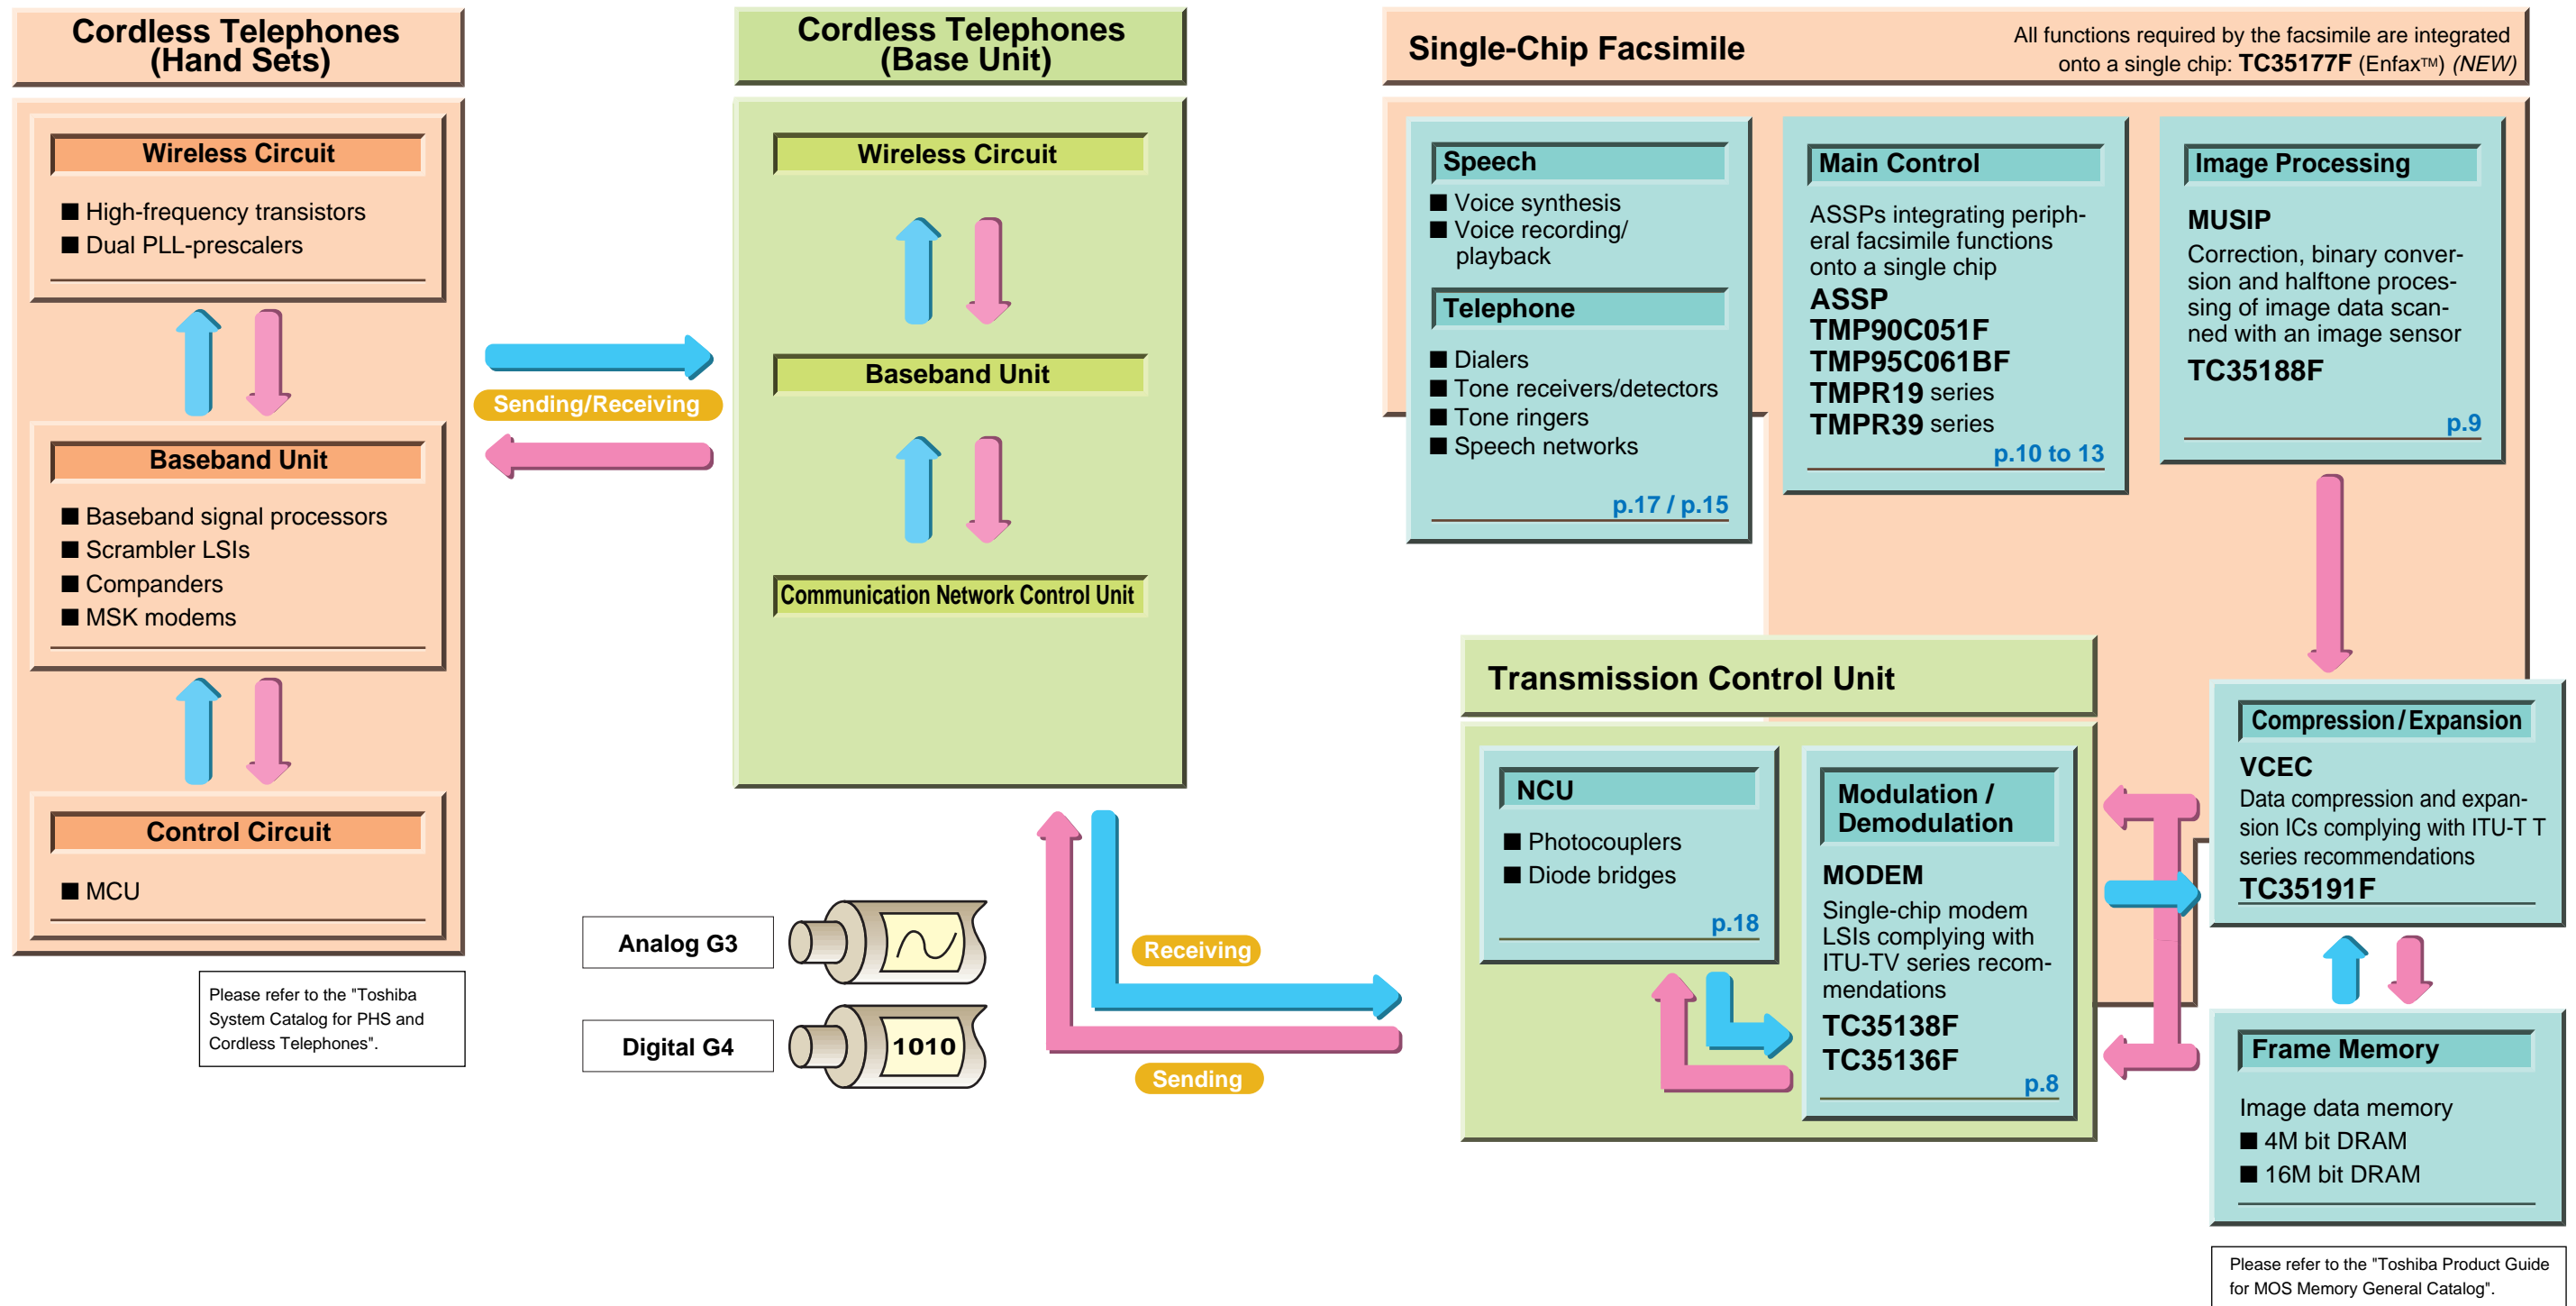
Cordless Telephones (Hand Sets)

Wireless Circuit

■ High-frequency transistors
■ Dual PLL-prescalers

Baseband Unit

■ Baseband signal processors
■ Scrambler LSIs
■ Companders
■ MSK modems

Control Circuit

■ MCU

Please refer to the "Toshiba System Catalog for PHS and Cordless Telephones".

Sending/Receiving

Cordless Telephones (Base Unit)

Wireless Circuit

Baseband Unit

Communication Network Control Unit

Analog G3

Digital G4

1010

Receiving

Sending

Single-Chip Facsimile

All functions required by the facsimile are integrated onto a single chip: TC35177F (Enfax™) (NEW)

Speech

■ Voice synthesis
■ Voice recording/ playback

Telephone

■ Dialers
■ Tone receivers/detectors
■ Tone ringers
■ Speech networks

p.17 / p.15

Main Control

ASSPs integrating peripheral facsimile functions onto a single chip

ASSP
TMP90C051F
TMP95C061BF
TMPR19 series
TMPR39 series

p.10 to 13

Image Processing

MUSIP

Correction, binary conversion and halftone processing of image data scanned with an image sensor

TC35188F

p.9

Transmission Control Unit

NCU

■ Photocouplers
■ Diode bridges

p.18

Modulation / Demodulation

MODEM

Single-chip modem LSIs complying with ITU-TV series recommendations

TC35138F
TC35136F

p.8

Compression/Expansion

VCEC

Data compression and expansion ICs complying with ITU-T T series recommendations

TC35191F

Frame Memory

Image data memory
■ 4M bit DRAM
■ 16M bit DRAM

Please refer to the "Toshiba Product Guide for MOS Memory General Catalog".